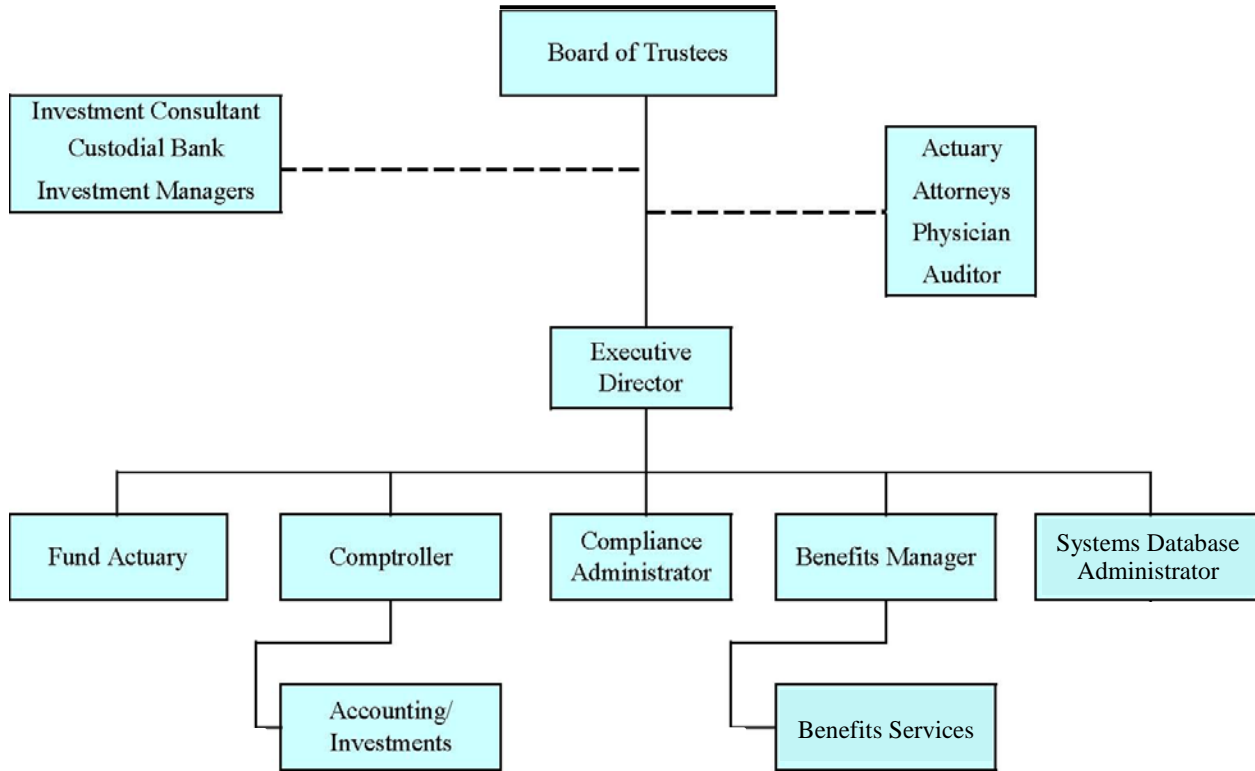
Board of Trustees

Investment Consultant
Custodial Bank
Investment Managers

Actuary
Attorneys
Physician
Auditor

Executive Director

Fund Actuary

Comptroller

Compliance Administrator

Benefits Manager

Systems Database Administrator

Accounting/ Investments

Benefits Services